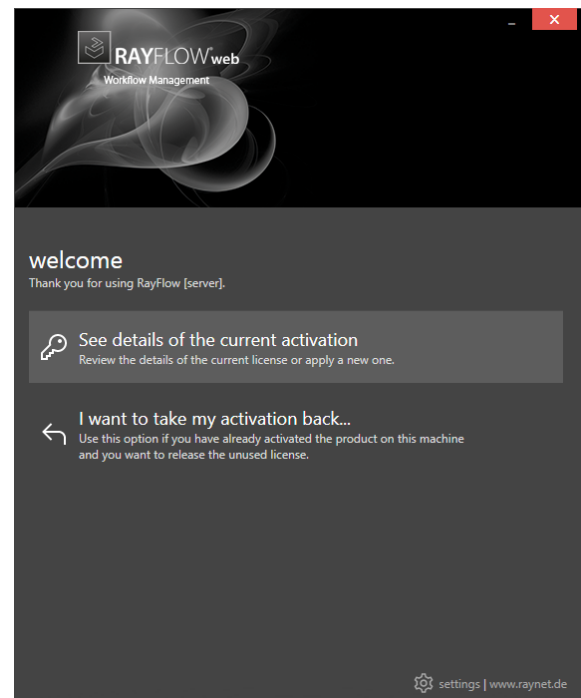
RAYFLOWweb
Workflow Management

welcome
Thank you for using RayFlow [server].

See details of the current activation
Review the details of the current license or apply a new one.

I want to take my activation back...
Use this option if you have already activated the product on this machine and you want to release the unused license.

settings | www.raynet.de